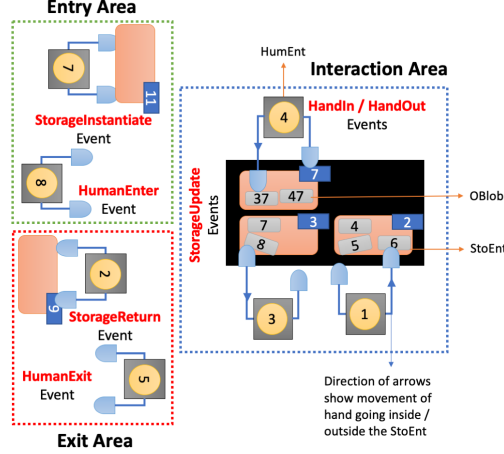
Entry Area

7

11

StorageInstantiate
Event

8

HumanEnter
Event

2

9

StorageReturn
Event

HumanExit
Event

5

Exit Area

HumEnt

Interaction Area

4

HandIn / HandOut
Events

7

37

47

OBlob

StorageUpdate
Events

7

3

4

2

8

5

6

StoEnt

3

1

Direction of arrows show movement of hand going inside / outside the StoEnt